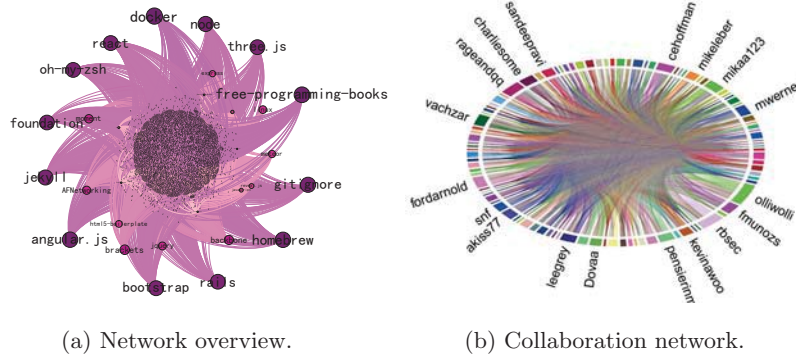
docker
node
react
three.js
oh-my-zsh
free-programming-books
foundation
jekyll
AFNetworking
gitignore
html5-boilerplate
angular.js
brackets
homebrew
bootstrap
rails

sandeepravi
charliesome
rageandqq
cehoffman
mikeleber
mikaa123
mwerne
vachzar
fordarnold
snf
akiss77
leegrey
Dovaa
pensierinm
kevinawoo
rbsec
fmunozs
olliwolli

(a) Network overview.

(b) Collaboration network.